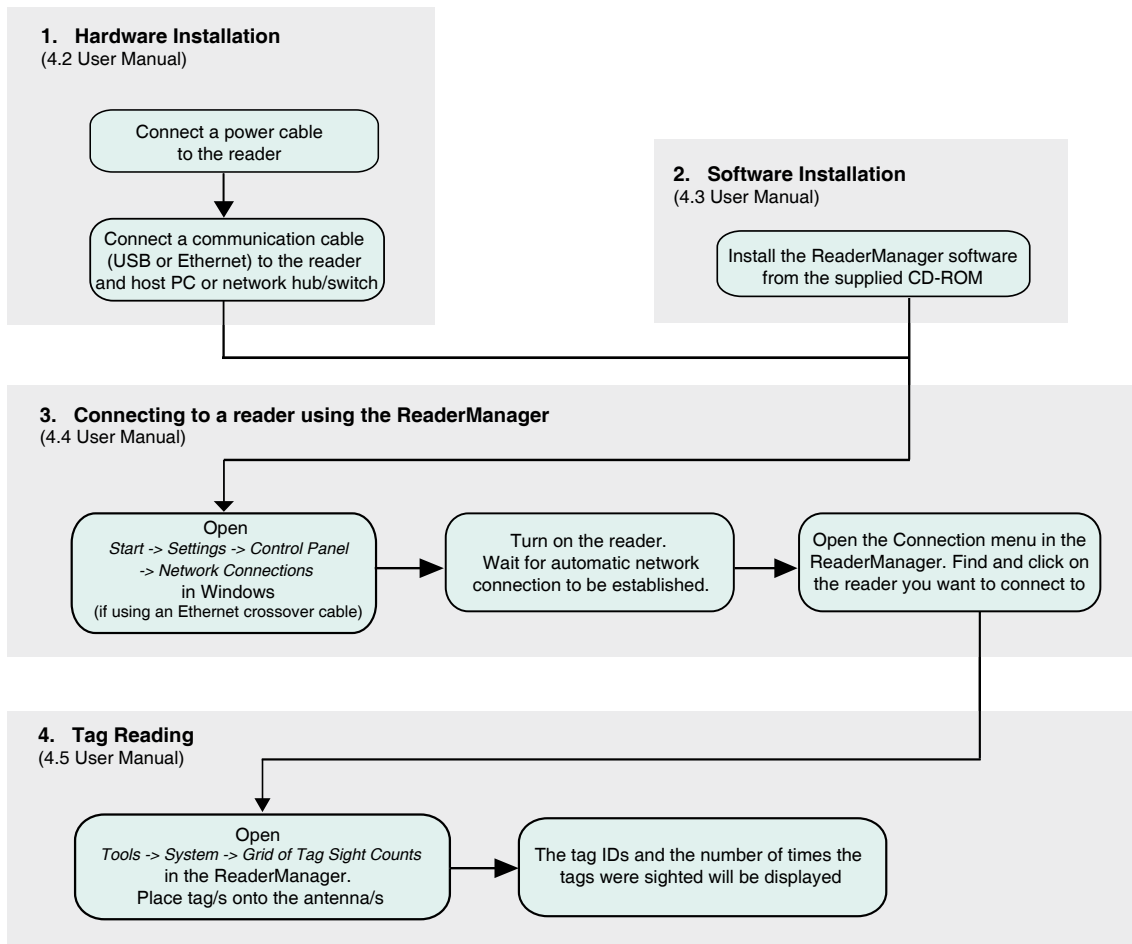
1. Hardware Installation
(4.2 User Manual)

Connect a power cable to the reader

Connect a communication cable (USB or Ethernet) to the reader and host PC or network hub/switch

2. Software Installation
(4.3 User Manual)

Install the ReaderManager software from the supplied CD-ROM

3. Connecting to a reader using the ReaderManager
(4.4 User Manual)

Open
Start -> Settings -> Control Panel -> Network Connections
in Windows
(if using an Ethernet crossover cable)

Turn on the reader. Wait for automatic network connection to be established.

Open the Connection menu in the ReaderManager. Find and click on the reader you want to connect to

4. Tag Reading
(4.5 User Manual)

Open
Tools -> System -> Grid of Tag Sight Counts
in the ReaderManager.
Place tag/s onto the antenna/s

The tag IDs and the number of times the tags were sighted will be displayed